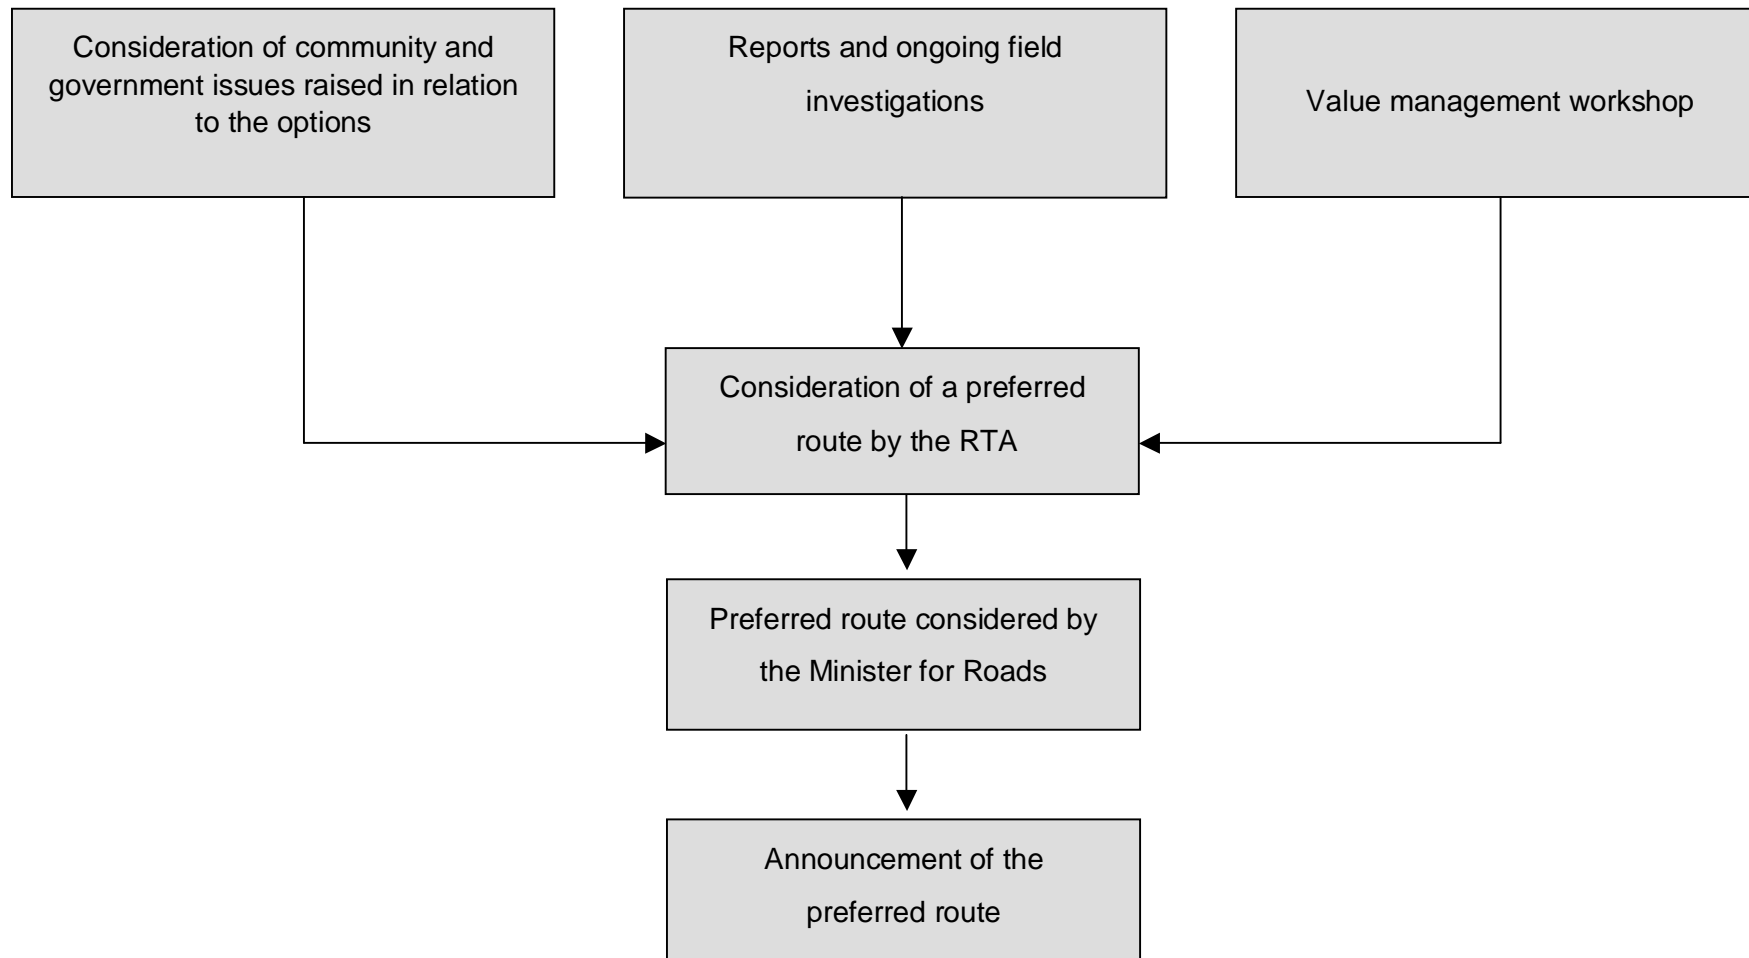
Consideration of community and government issues raised in relation to the options

Reports and ongoing field investigations

Value management workshop

Consideration of a preferred route by the RTA

Preferred route considered by the Minister for Roads

Announcement of the preferred route